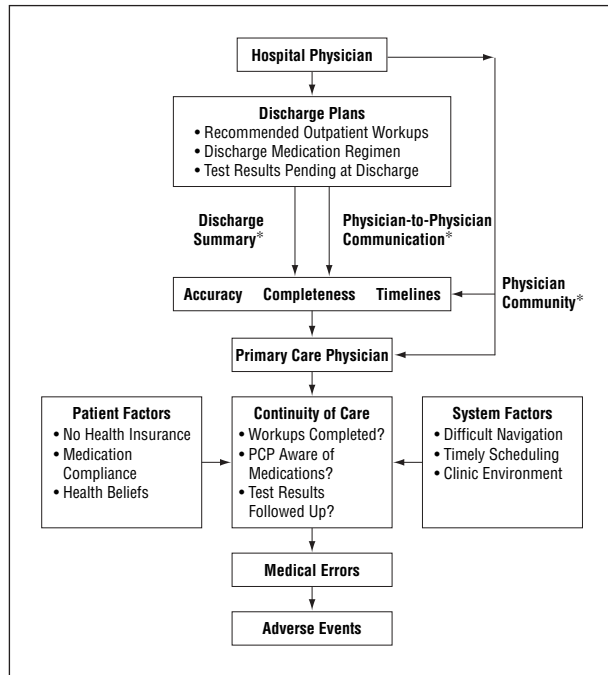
Hospital Physician

Discharge Plans
• Recommended Outpatient Workups
• Discharge Medication Regimen
• Test Results Pending at Discharge

Discharge Summary*

Physician-to-Physician Communication*

Accuracy Completeness Timelines

Physician Community*

Primary Care Physician

Patient Factors
• No Health Insurance
• Medication Compliance
• Health Beliefs

Continuity of Care
• Workups Completed?
• PCP Aware of Medications?
• Test Results Followed Up?

System Factors
• Difficult Navigation
• Timely Scheduling
• Clinic Environment

Medical Errors

Adverse Events